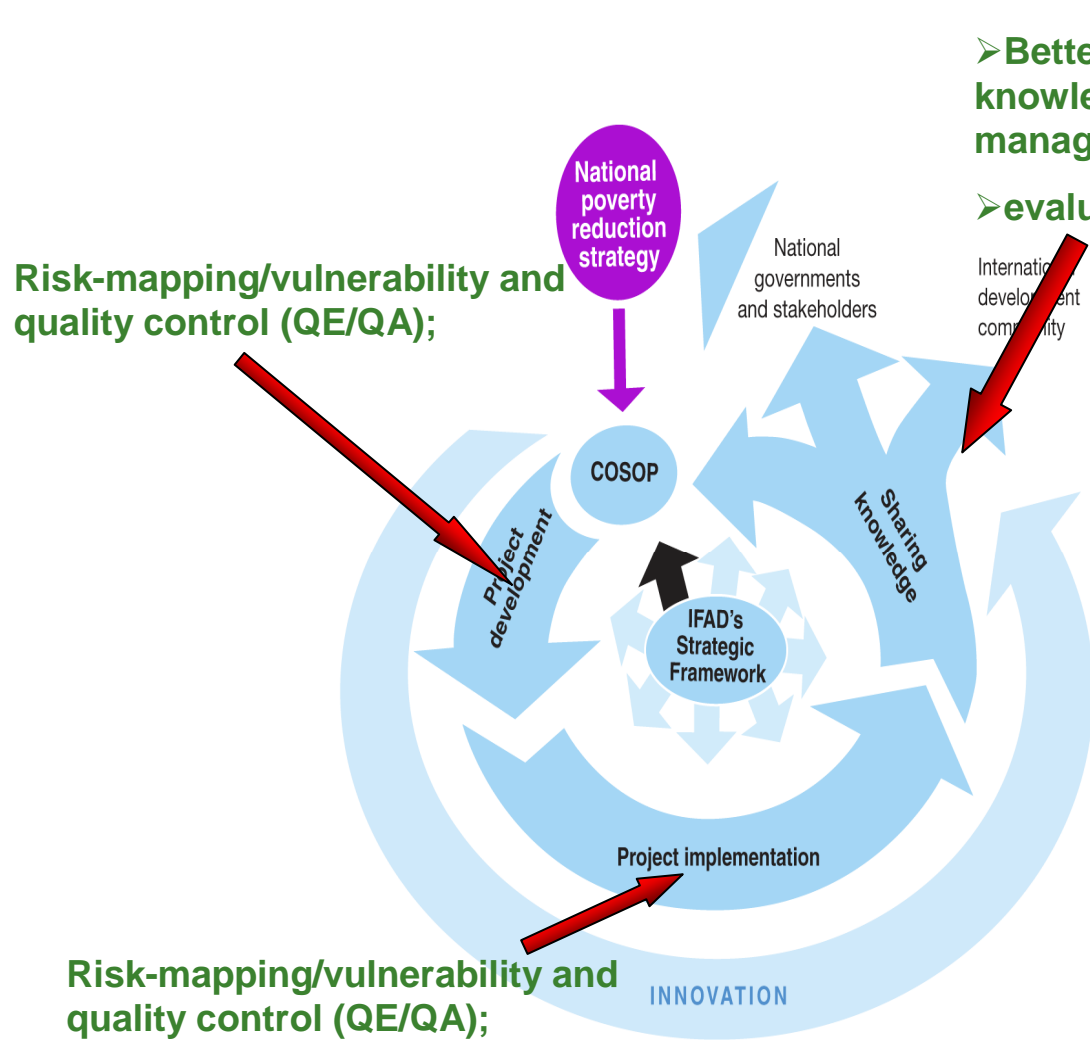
➢Bette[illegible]
knowle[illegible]
manag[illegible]

➢evalu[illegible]

National poverty reduction strategy

Risk-mapping/vulnerability and quality control (QE/QA);

National governments and stakeholders

Internati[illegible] develo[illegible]ent comm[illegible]ity

COSOP

Project development

Sharing knowledge

IFAD's Strategic Framework

Project implementation

Risk-mapping/vulnerability and quality control (QE/QA);

INNOVATION